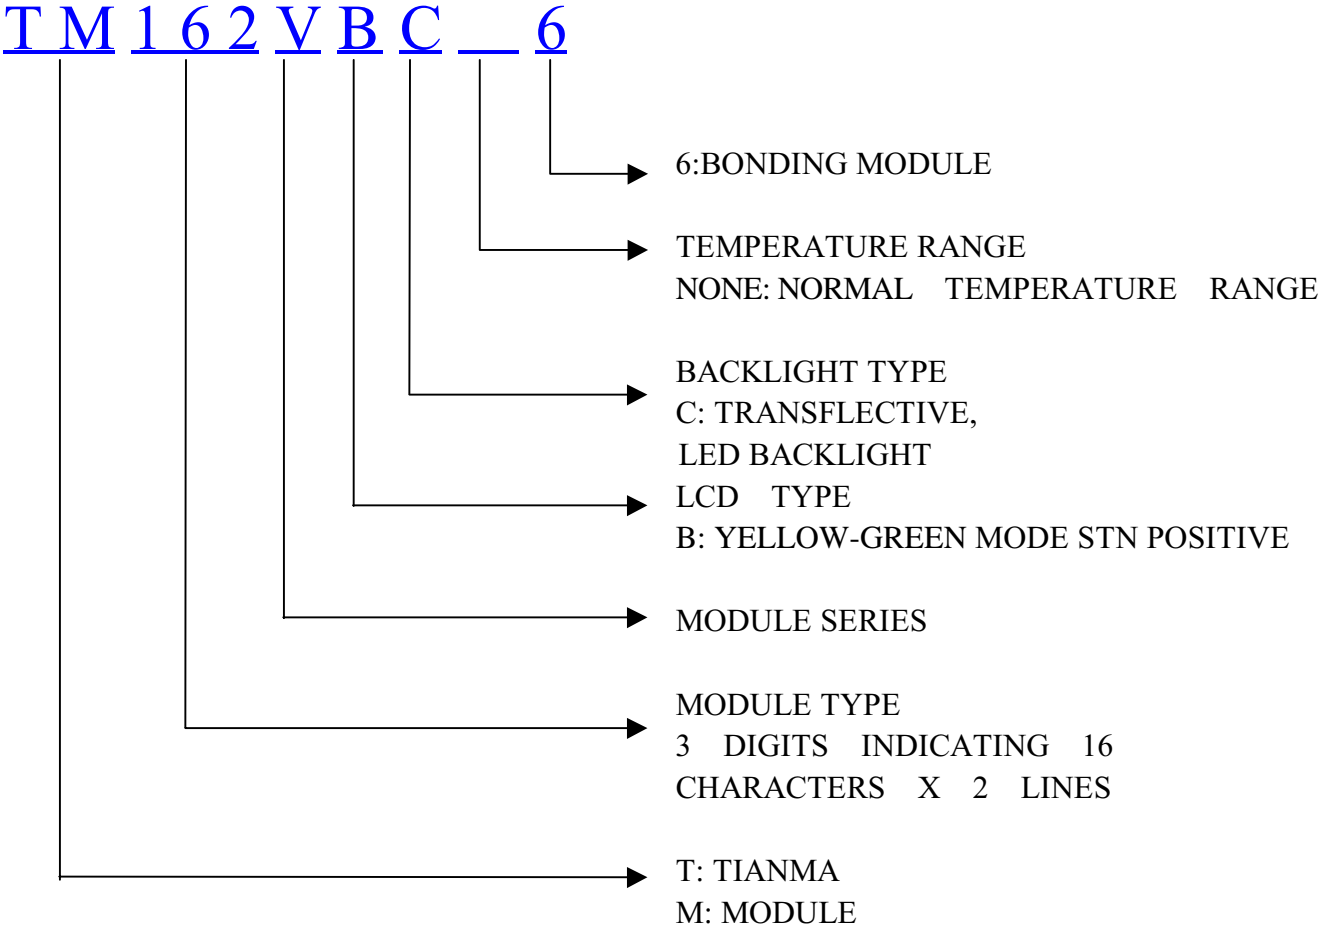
TM 162 V B C _ 6

6:BONDING MODULE

TEMPERATURE RANGE
NONE: NORMAL TEMPERATURE RANGE

BACKLIGHT TYPE
C: TRANSFLECTIVE,
LED BACKLIGHT

LCD TYPE
B: YELLOW-GREEN MODE STN POSITIVE

MODULE SERIES

MODULE TYPE
3 DIGITS INDICATING 16 CHARACTERS X 2 LINES

T: TIANMA
M: MODULE